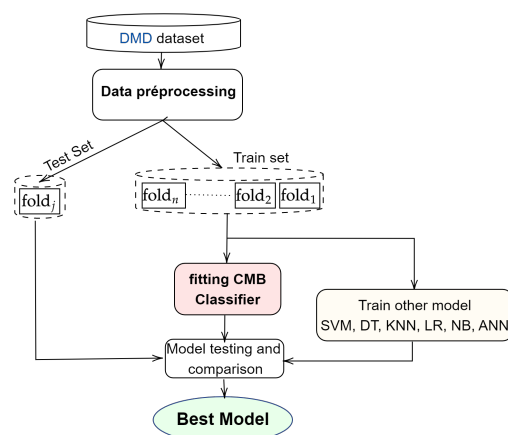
DMD dataset

Data préprocessing

Test Set

Train set

$\text{fold}_j$

$\text{fold}_n$ ........ $\text{fold}_2$ $\text{fold}_1$

fitting CMB Classifier

Train other model
SVM, DT, KNN, LR, NB, ANN

Model testing and comparison

Best Model